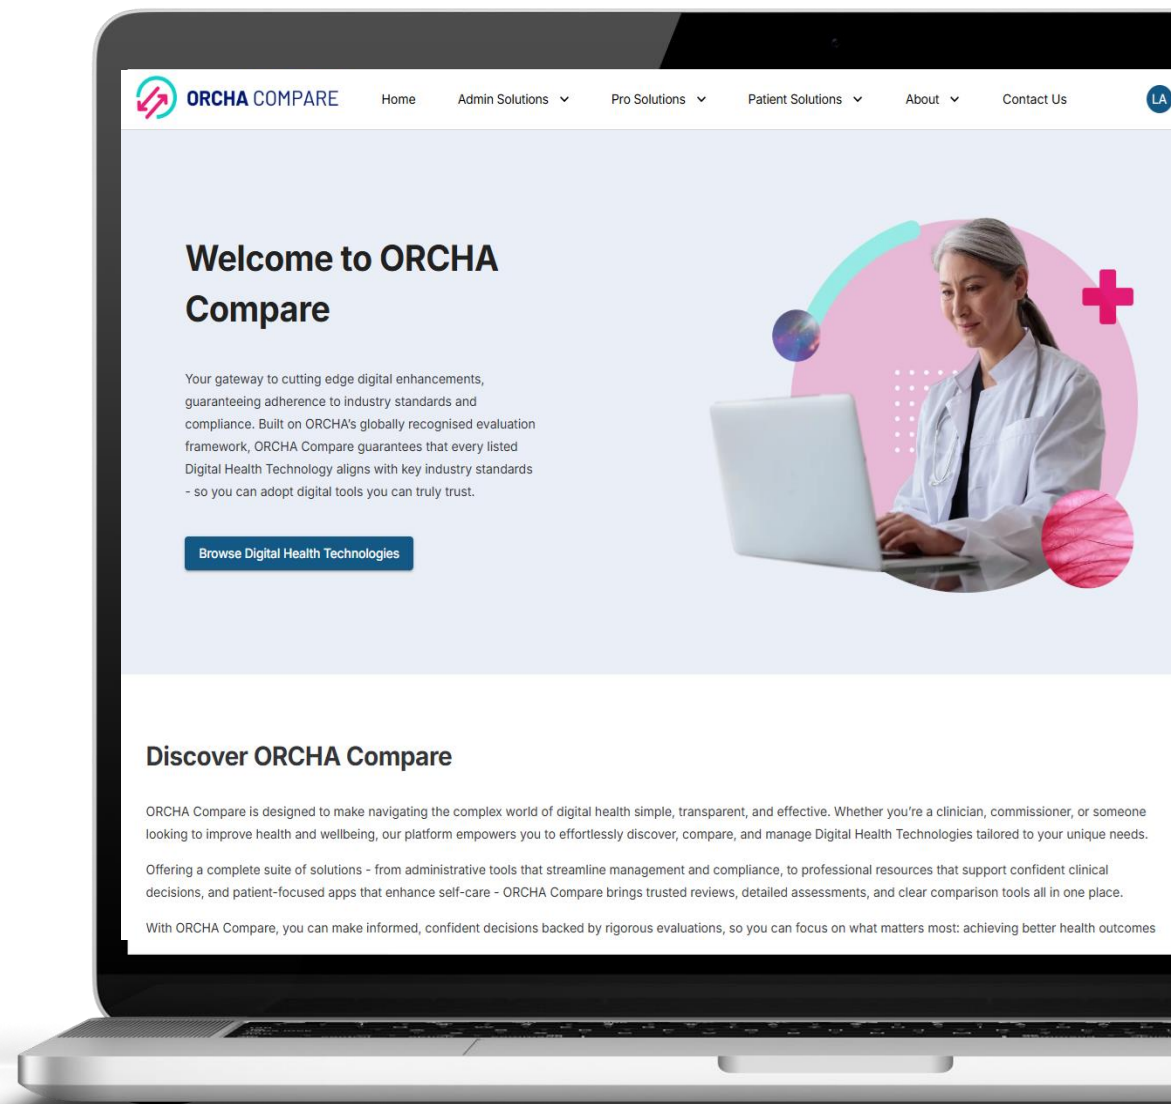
ORCHA COMPARE

Home Admin Solutions Pro Solutions Patient Solutions About Contact Us LA

Welcome to ORCHA Compare

Your gateway to cutting edge digital enhancements, guaranteeing adherence to industry standards and compliance. Built on ORCHA's globally recognised evaluation framework, ORCHA Compare guarantees that every listed Digital Health Technology aligns with key industry standards - so you can adopt digital tools you can truly trust.

Browse Digital Health Technologies

Discover ORCHA Compare

ORCHA Compare is designed to make navigating the complex world of digital health simple, transparent, and effective. Whether you're a clinician, commissioner, or someone looking to improve health and wellbeing, our platform empowers you to effortlessly discover, compare, and manage Digital Health Technologies tailored to your unique needs.

Offering a complete suite of solutions - from administrative tools that streamline management and compliance, to professional resources that support confident clinical decisions, and patient-focused apps that enhance self-care - ORCHA Compare brings trusted reviews, detailed assessments, and clear comparison tools all in one place.

With ORCHA Compare, you can make informed, confident decisions backed by rigorous evaluations, so you can focus on what matters most: achieving better health outcomes